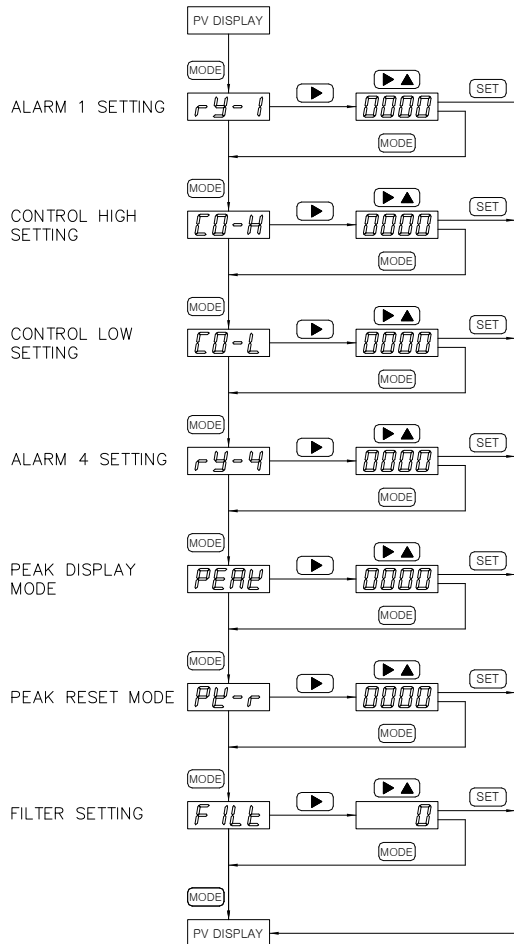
PV DISPLAY

MODE

ALARM 1 SETTING ry-1 ▶ ▶▲ 0000 SET

MODE

MODE

CONTROL HIGH SETTING CO-H ▶ ▶▲ 0000 SET

MODE

MODE

CONTROL LOW SETTING CO-L ▶ ▶▲ 0000 SET

MODE

MODE

ALARM 4 SETTING ry-4 ▶ ▶▲ 0000 SET

MODE

MODE

PEAK DISPLAY MODE PEAK ▶ ▶▲ 0000 SET

MODE

MODE

PEAK RESET MODE PK-r ▶ ▶▲ 0000 SET

MODE

MODE

FILTER SETTING FILt ▶ ▶▲ 0 SET

MODE

MODE

PV DISPLAY